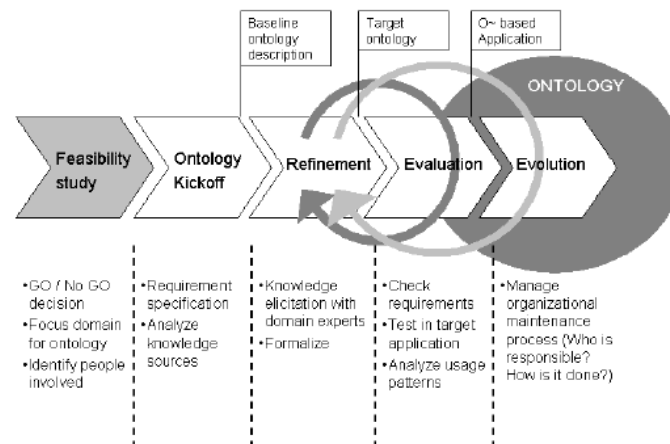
Baseline ontology description

Target ontology

O~ based Application

ONTOLOGY

Feasibility study

Ontology Kickoff

Refinement

Evaluation

Evolution

•GO / No GO decision
•Focus domain for ontology
•Identify people involved

•Requirement specification
•Analyze knowledge sources

•Knowledge elicitation with domain experts
•Formalize

•Check requirements
•Test in target application
•Analyze usage patterns

•Manage organizational maintenance process (Who is responsible? How is it done?)